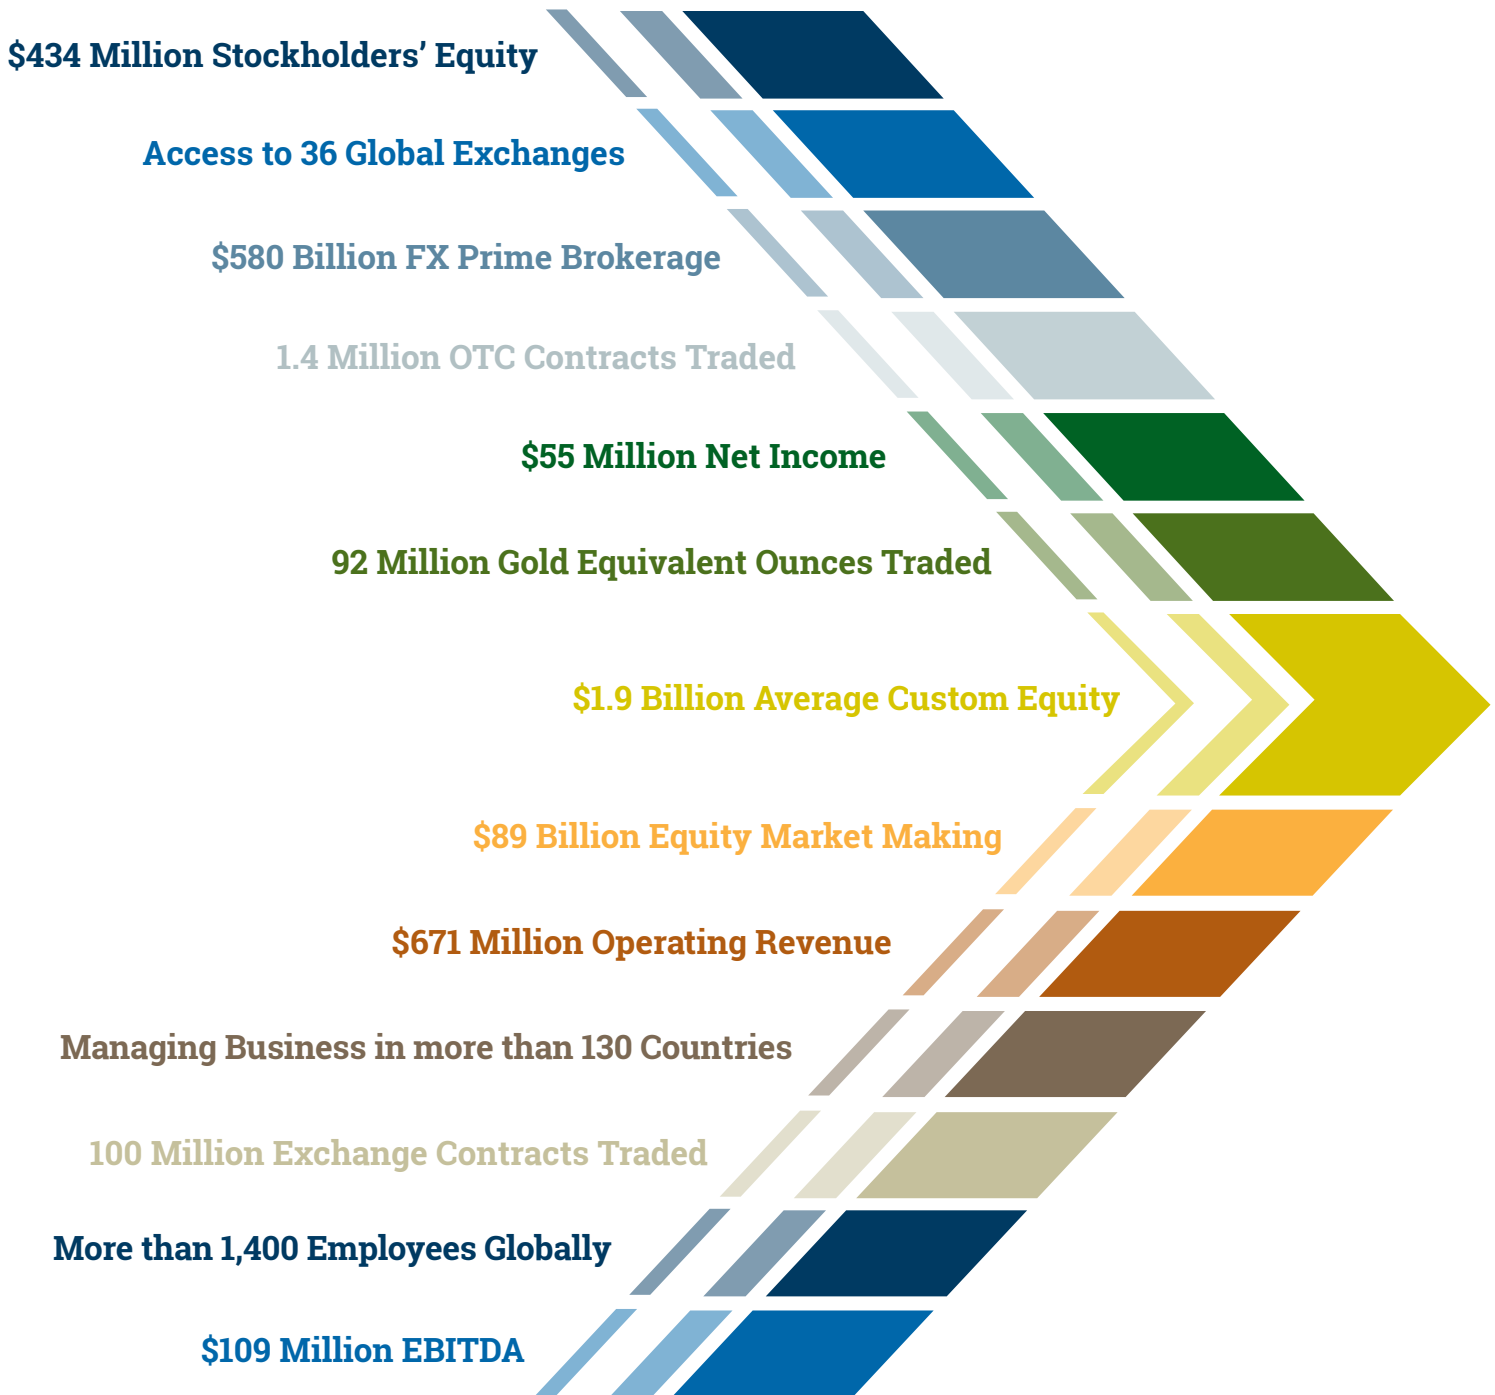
$434 Million Stockholders’ Equity

Access to 36 Global Exchanges

$580 Billion FX Prime Brokerage

1.4 Million OTC Contracts Traded

$55 Million Net Income

92 Million Gold Equivalent Ounces Traded

$1.9 Billion Average Custom Equity

$89 Billion Equity Market Making

$671 Million Operating Revenue

Managing Business in more than 130 Countries

100 Million Exchange Contracts Traded

More than 1,400 Employees Globally

$109 Million EBITDA